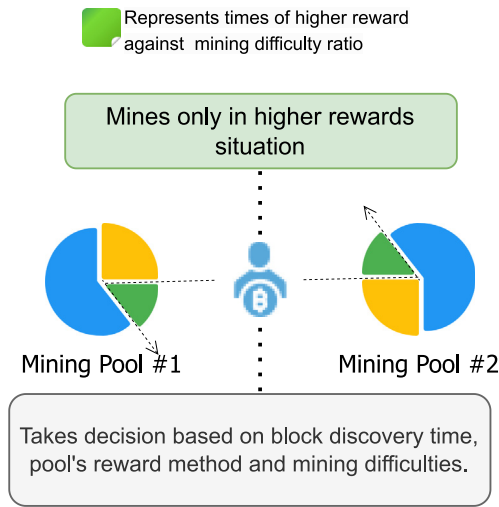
Represents times of higher reward against mining difficulty ratio

Mines only in higher rewards situation

Mining Pool #1

Mining Pool #2

Takes decision based on block discovery time, pool's reward method and mining difficulties.